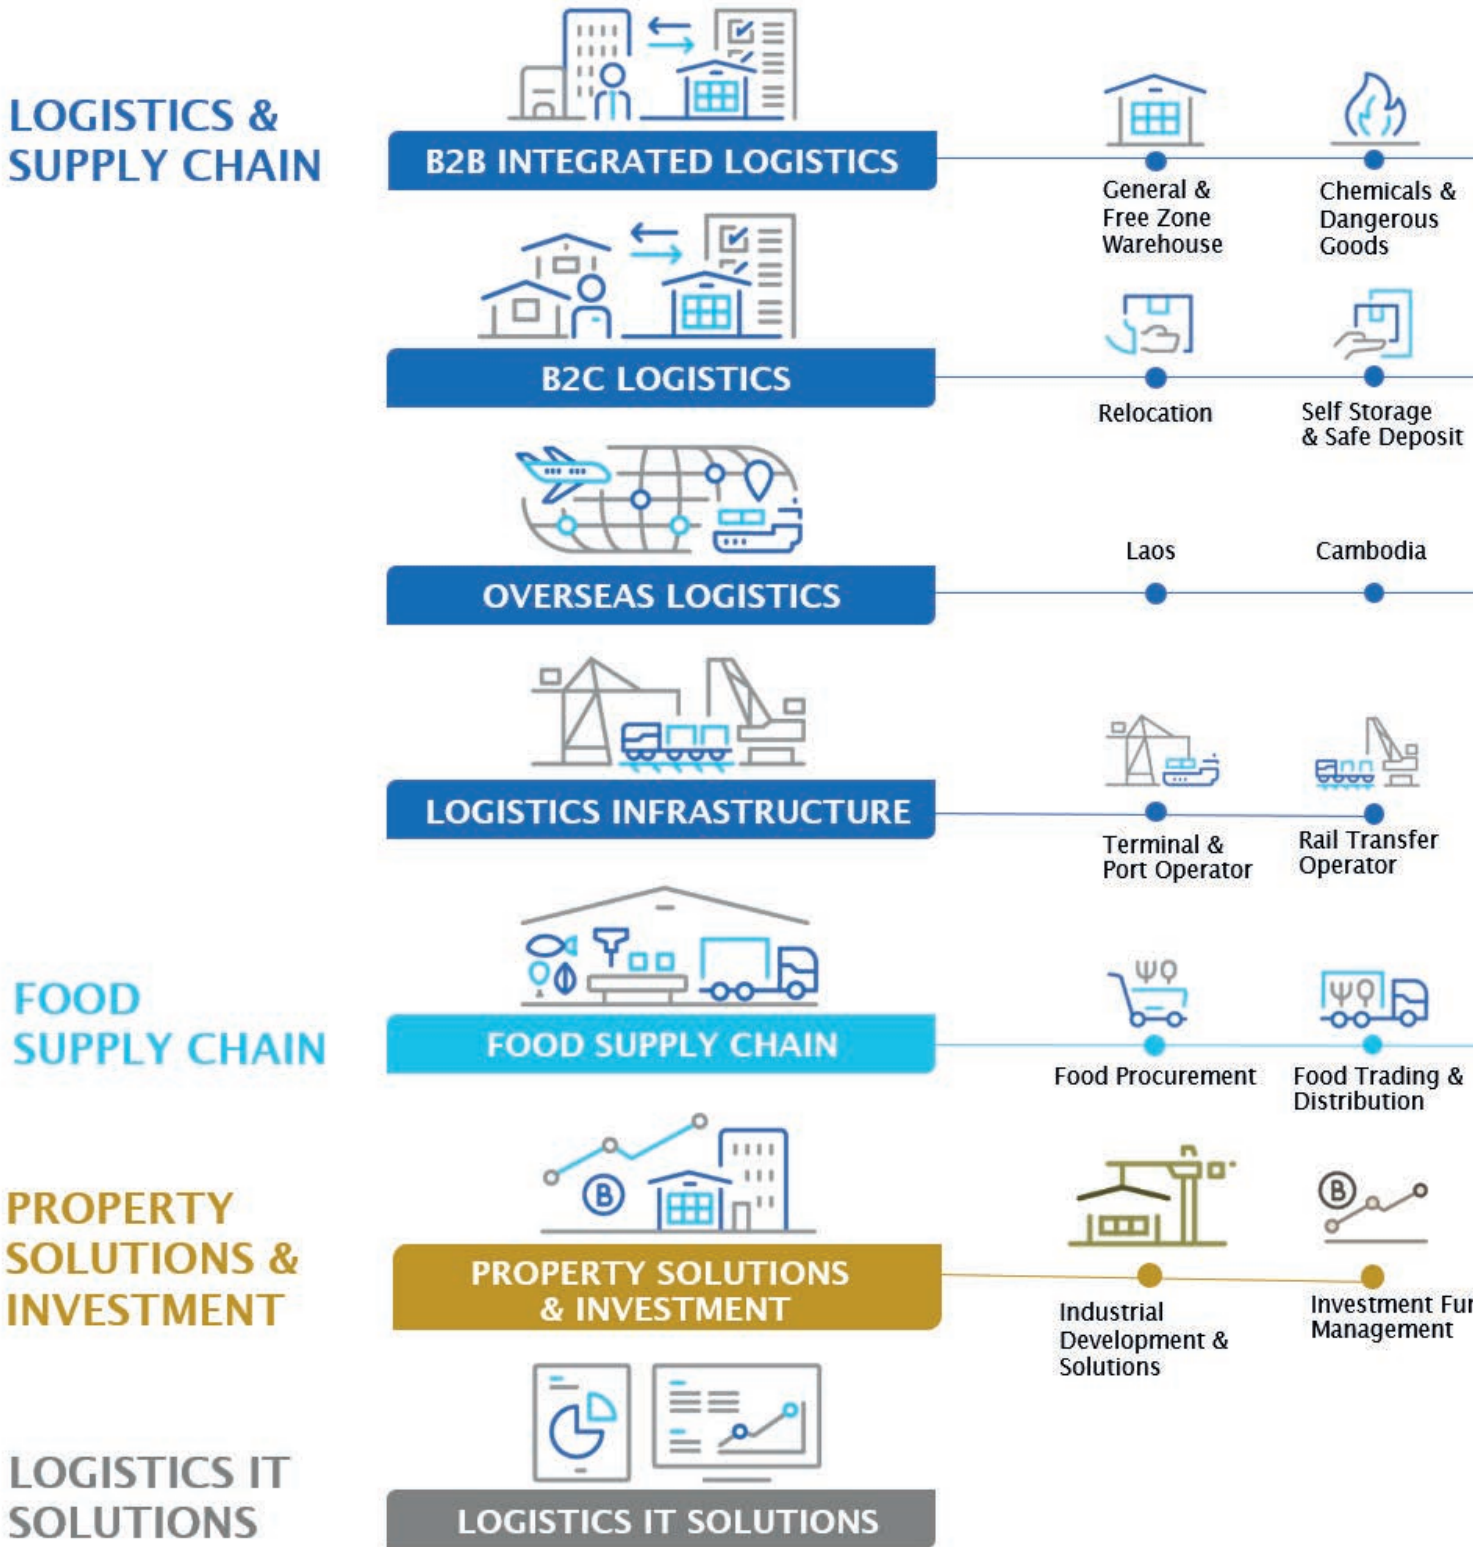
LOGISTICS & SUPPLY CHAIN

B2B INTEGRATED LOGISTICS

General & Free Zone Warehouse

Chemicals & Dangerous Goods

B2C LOGISTICS

Relocation

Self Storage & Safe Deposit

OVERSEAS LOGISTICS

Laos

Cambodia

LOGISTICS INFRASTRUCTURE

Terminal & Port Operator

Rail Transfer Operator

FOOD SUPPLY CHAIN

FOOD SUPPLY CHAIN

Food Procurement

Food Trading & Distribution

PROPERTY SOLUTIONS & INVESTMENT

PROPERTY SOLUTIONS & INVESTMENT

Industrial Development & Solutions

Investment Fur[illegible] Management

LOGISTICS IT SOLUTIONS

LOGISTICS IT SOLUTIONS